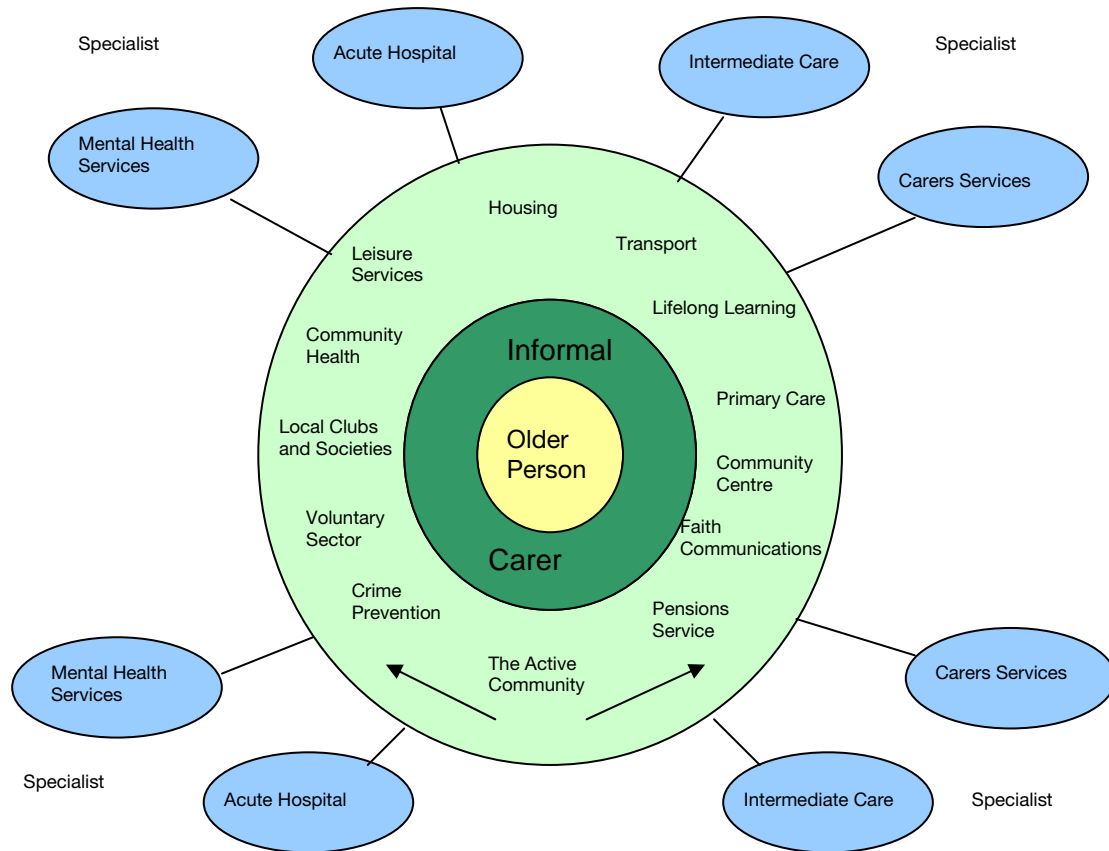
Specialist

Acute Hospital

Intermediate Care

Specialist

Mental Health Services

Carers Services

Housing

Transport

Leisure Services

Lifelong Learning

Community Health

Informal

Primary Care

Local Clubs and Societies

Older Person

Community Centre

Voluntary Sector

Faith Communications

Carer

Crime Prevention

Pensions Service

The Active Community

Mental Health Services

Carers Services

Specialist

Acute Hospital

Intermediate Care

Specialist